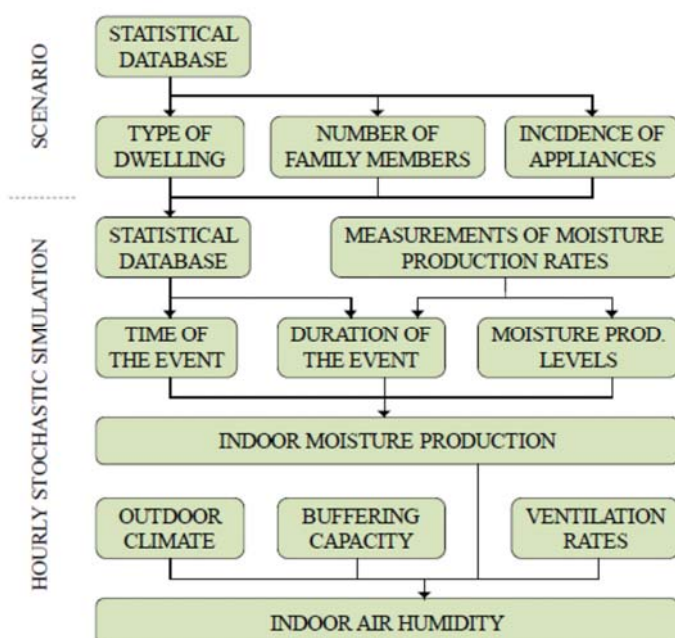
SCENARIO

STATISTICAL DATABASE

TYPE OF DWELLING

NUMBER OF FAMILY MEMBERS

INCIDENCE OF APPLIANCES

HOURLY STOCHASTIC SIMULATION

STATISTICAL DATABASE

MEASUREMENTS OF MOISTURE PRODUCTION RATES

TIME OF THE EVENT

DURATION OF THE EVENT

MOISTURE PROD. LEVELS

INDOOR MOISTURE PRODUCTION

OUTDOOR CLIMATE

BUFFERING CAPACITY

VENTILATION RATES

INDOOR AIR HUMIDITY